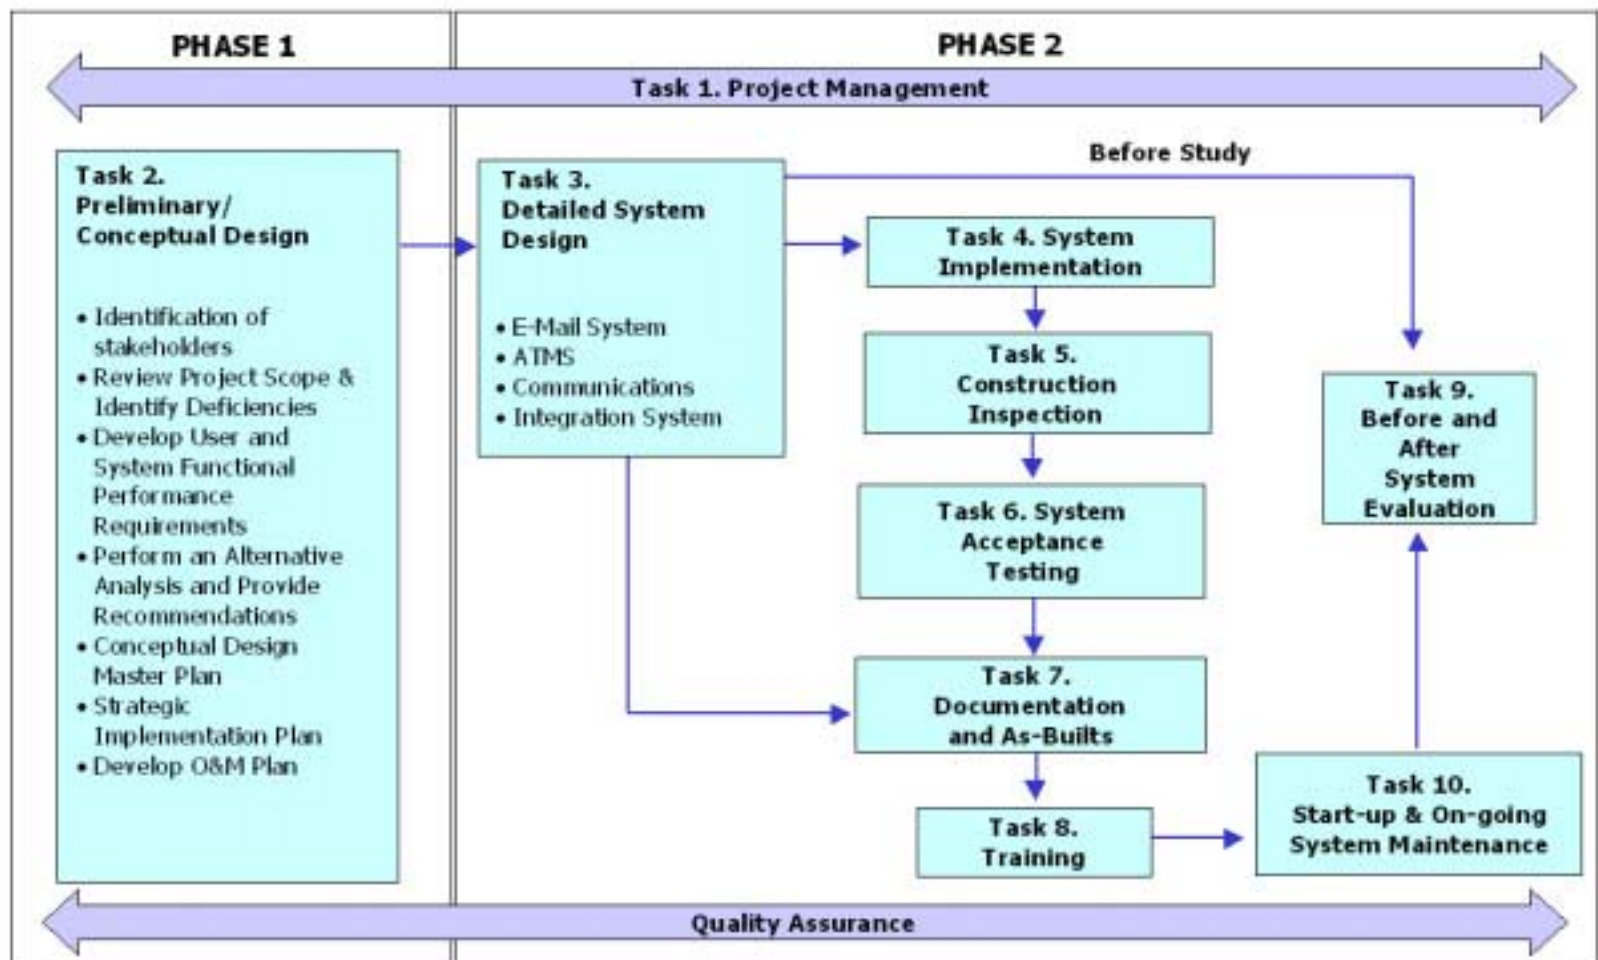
PHASE 1

PHASE 2

Task 1. Project Management

Task 2. Preliminary/ Conceptual Design

• Identification of stakeholders
• Review Project Scope & Identify Deficiencies
• Develop User and System Functional Performance Requirements
• Perform an Alternative Analysis and Provide Recommendations
• Conceptual Design Master Plan
• Strategic Implementation Plan
• Develop O&M Plan

Task 3. Detailed System Design

• E-Mail System
• ATMS
• Communications
• Integration System

Before Study

Task 4. System Implementation

Task 5. Construction Inspection

Task 6. System Acceptance Testing

Task 7. Documentation and As-Builts

Task 8. Training

Task 9. Before and After System Evaluation

Task 10. Start-up & On-going System Maintenance

Quality Assurance